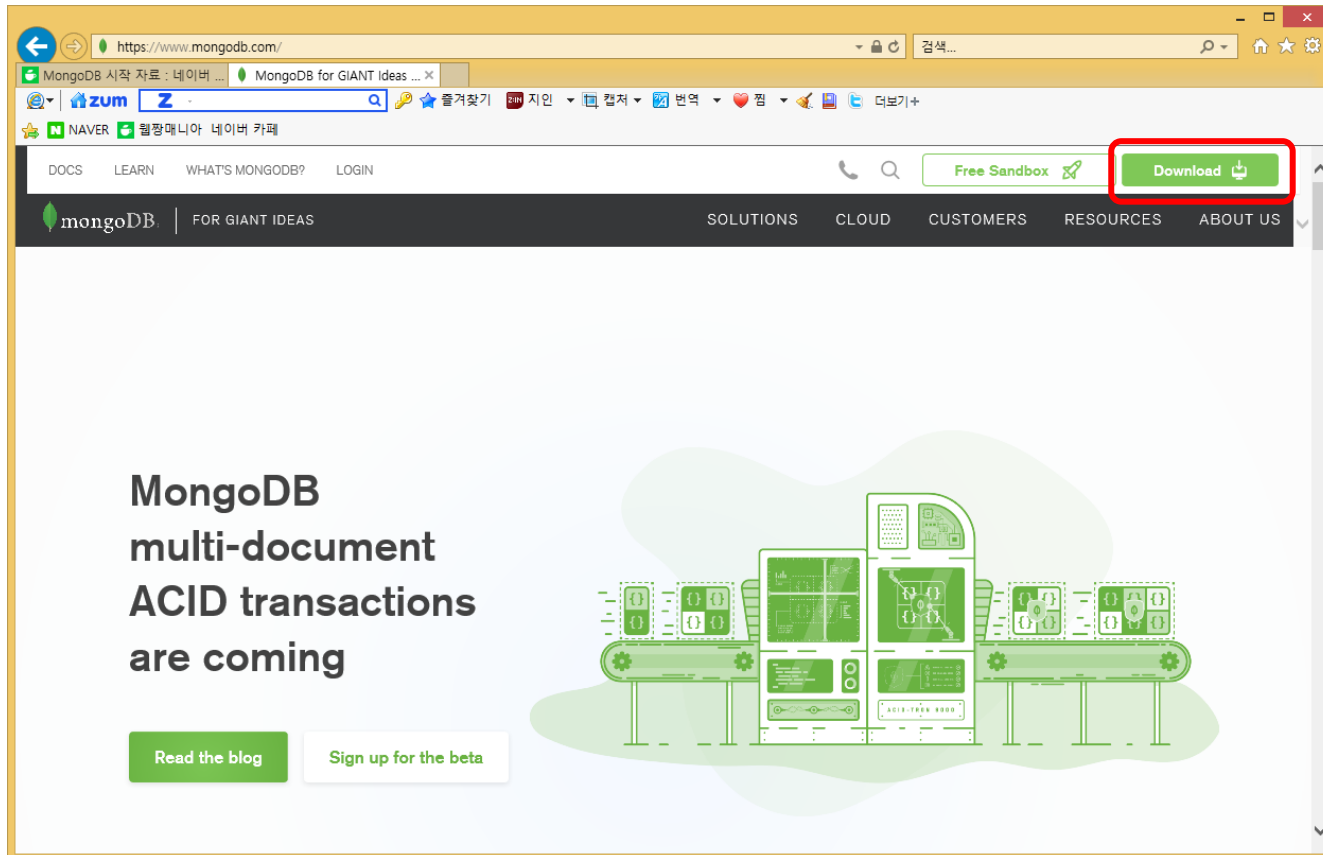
https://www.mongodb.com/
검색...
MongoDB 시작 자료 : 네이버 ...
MongoDB for GIANT Ideas ...
zum
즐겨찾기
지인
캡처
번역
찜
더보기+
NAVER
웹짱매니아
네이버 카페

DOCS LEARN WHAT'S MONGODB? LOGIN
Free Sandbox
Download
mongoDB. FOR GIANT IDEAS
SOLUTIONS CLOUD CUSTOMERS RESOURCES ABOUT US

MongoDB multi-document ACID transactions are coming

Read the blog
Sign up for the beta

ACID-TRON 4000